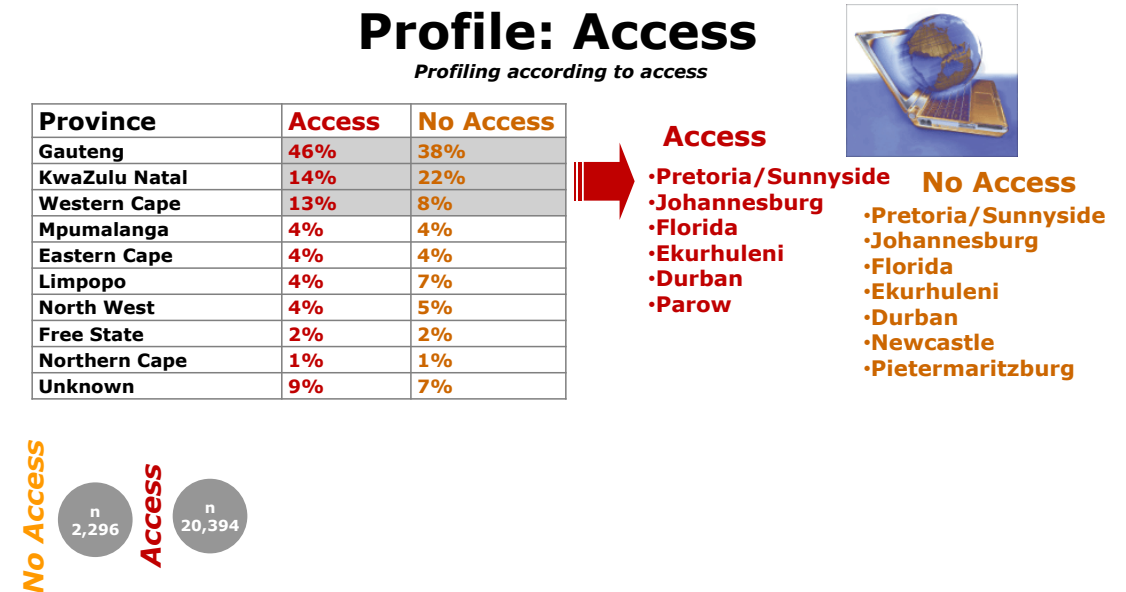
# Profile: Access
*Profiling according to access*

| Province | Access | No Access |
|---|---|---|
| Gauteng | 46% | 38% |
| KwaZulu Natal | 14% | 22% |
| Western Cape | 13% | 8% |
| Mpumalanga | 4% | 4% |
| Eastern Cape | 4% | 4% |
| Limpopo | 4% | 7% |
| North West | 4% | 5% |
| Free State | 2% | 2% |
| Northern Cape | 1% | 1% |
| Unknown | 9% | 7% |

Access
•Pretoria/Sunnyside
•Johannesburg
•Florida
•Ekurhuleni
•Durban
•Parow

No Access
•Pretoria/Sunnyside
•Johannesburg
•Florida
•Ekurhuleni
•Durban
•Newcastle
•Pietermaritzburg

No Access
n
2,296

Access
n
20,394